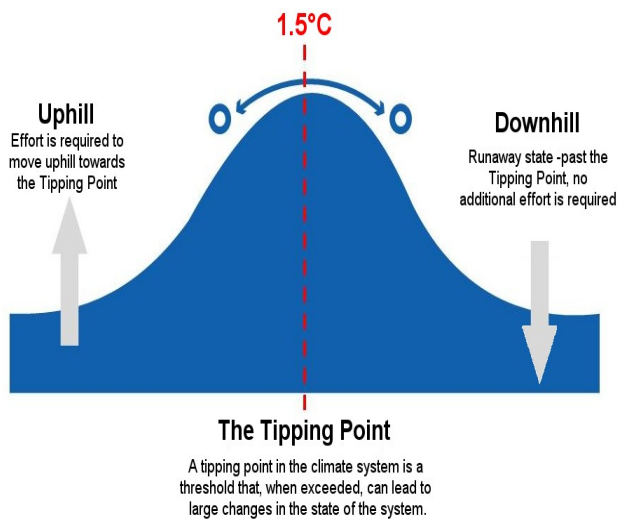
1.5°C

Uphill
Effort is required to move uphill towards the Tipping Point

Downhill
Runaway state -past the Tipping Point, no additional effort is required

The Tipping Point
A tipping point in the climate system is a threshold that, when exceeded, can lead to large changes in the state of the system.